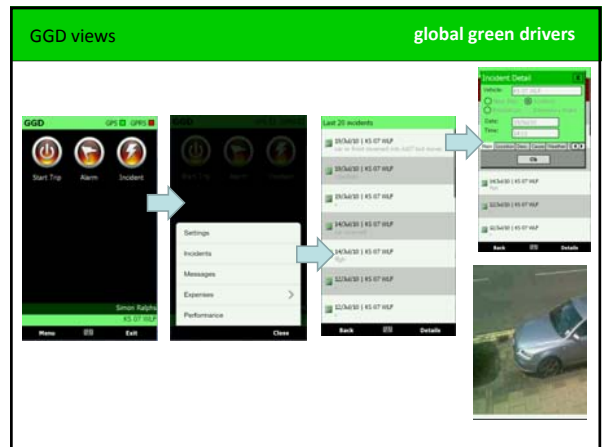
GGD views

global green drivers

GGD

GPS GPRS

Start Trip

Alarm

Incident

Simon Ralphs

KS 07 WLP

Menu

Exit

Settings

Incidents

Messages

Expenses

Performance

Close

Last 20 incidents

19/Jul/10 | KS 07 WLP

19/Jul/10 | KS 07 WLP

19/Jul/10 | KS 07 WLP

14/Jul/10 | KS 07 WLP

14/Jul/10 | KS 07 WLP

12/Jul/10 | KS 07 WLP

12/Jul/10 | KS 07 WLP

Back

Details

Incident Detail

Vehicle:

Date:

Time:

Ok

14/Jul/10 | KS 07 WLP

12/Jul/10 | KS 07 WLP

12/Jul/10 | KS 07 WLP

Back

Details